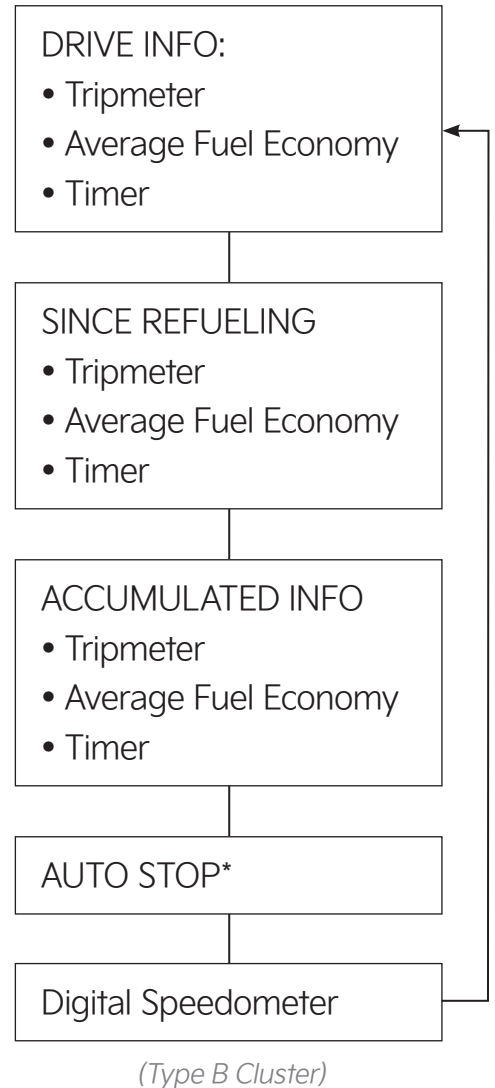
DRIVE INFO:
• Tripmeter
• Average Fuel Economy
• Timer

SINCE REFUELING
• Tripmeter
• Average Fuel Economy
• Timer

ACCUMULATED INFO
• Tripmeter
• Average Fuel Economy
• Timer

AUTO STOP*

Digital Speedometer

(Type B Cluster)